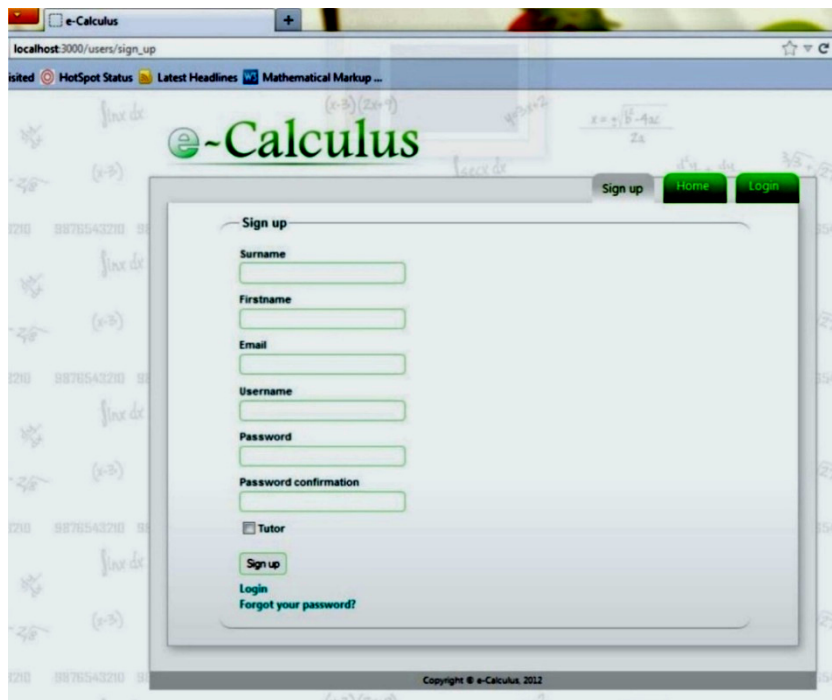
e-Calculus
+
localhost:3000/users/sign_up
isited HotSpot Status Latest Headlines Mathematical Markup ...

e-Calculus

Sign up Home Login

Sign up

Surname

Firstname

Email

Username

Password

Password confirmation

Tutor

Sign up

Login
Forgot your password?

Copyright © e-Calculus, 2012